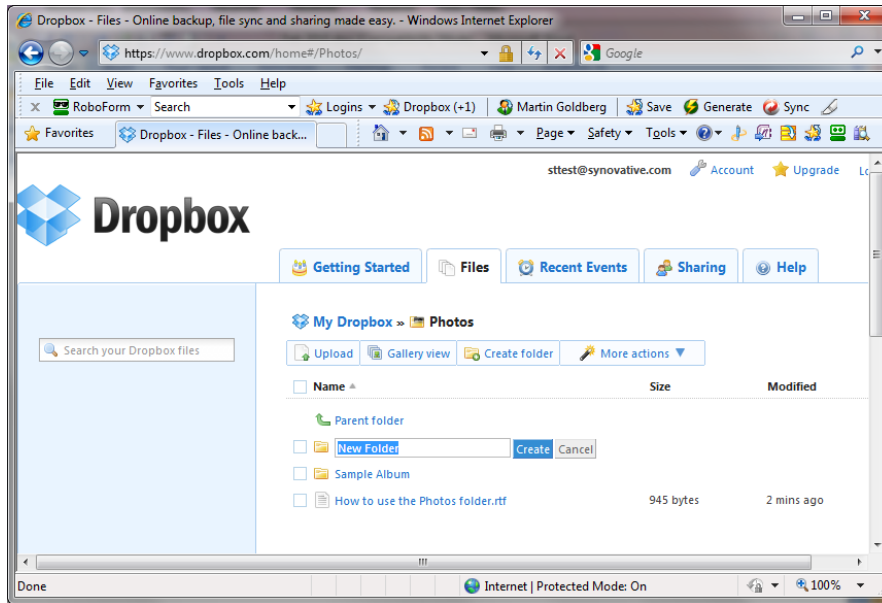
Dropbox - Files - Online backup, file sync and sharing made easy. - Windows Internet Explorer

https://www.dropbox.com/home#/Photos/

Google

File Edit View Favorites Tools Help

RoboForm Search Logins Dropbox (+1) Martin Goldberg Save Generate Sync

Favorites Dropbox - Files - Online back...

Page Safety Tools

sttest@synovative.com Account Upgrade Lo

Dropbox

Getting Started Files Recent Events Sharing Help

Search your Dropbox files

My Dropbox » Photos

Upload Gallery view Create folder More actions

| Name | Size | Modified |
|---|---|---|
| Parent folder | | |
| New Folder Create Cancel | | |
| Sample Album | | |
| How to use the Photos folder.rtf | 945 bytes | 2 mins ago |

Done Internet | Protected Mode: On 100%